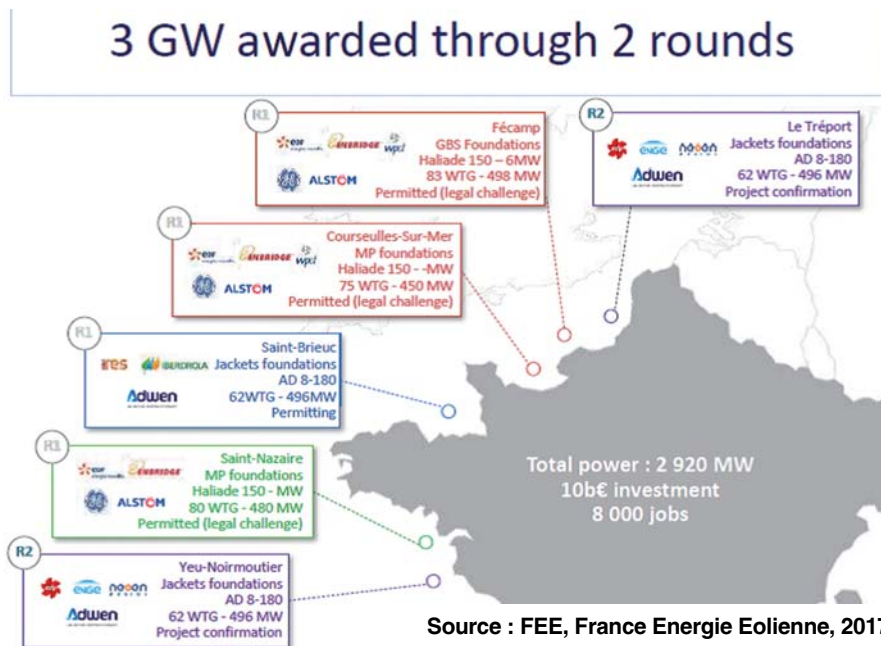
3 GW awarded through 2 rounds

R1
EDF ENBRIDGE wpd
GE ALSTOM
Fécamp
GBS Foundations
Haliade 150 – 6MW
83 WTG - 498 MW
Permitted (legal challenge)

R2
ENGIE neoen
Adwen
Le Tréport
Jackets foundations
AD 8-180
62 WTG - 496 MW
Project confirmation

R1
EDF ENBRIDGE wpd
GE ALSTOM
Courseulles-Sur-Mer
MP foundations
Haliade 150 - -MW
75 WTG - 450 MW
Permitted (legal challenge)

R1
ires IBERDROLA
Adwen
Saint-Brieuc
Jackets foundations
AD 8-180
62WTG - 496MW
Permitting

R1
EDF ENBRIDGE
GE ALSTOM
Saint-Nazaire
MP foundations
Haliade 150 - MW
80 WTG - 480 MW
Permitted (legal challenge)

R2
ENGIE neoen
Adwen
Yeu-Noirmoutier
Jackets foundations
AD 8-180
62 WTG - 496 MW
Project confirmation

Total power : 2 920 MW
10b€ investment
8 000 jobs

Source : FEE, France Energie Eolienne, 201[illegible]